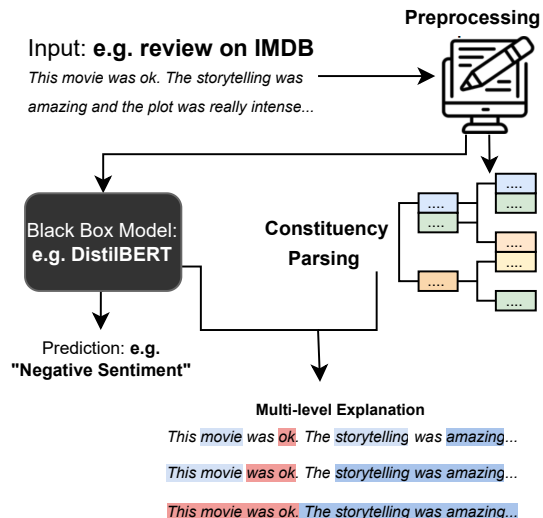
Preprocessing

Input: **e.g. review on IMDB**

*This movie was ok. The storytelling was amazing and the plot was really intense...*

Black Box Model: **e.g. DistilBERT**

Constituency Parsing

....

....

....

....

....

....

....

....

....

Prediction: **e.g. "Negative Sentiment"**

**Multi-level Explanation**

*This movie was ok. The storytelling was amazing...*

*This movie was ok. The storytelling was amazing...*

*This movie was ok. The storytelling was amazing...*